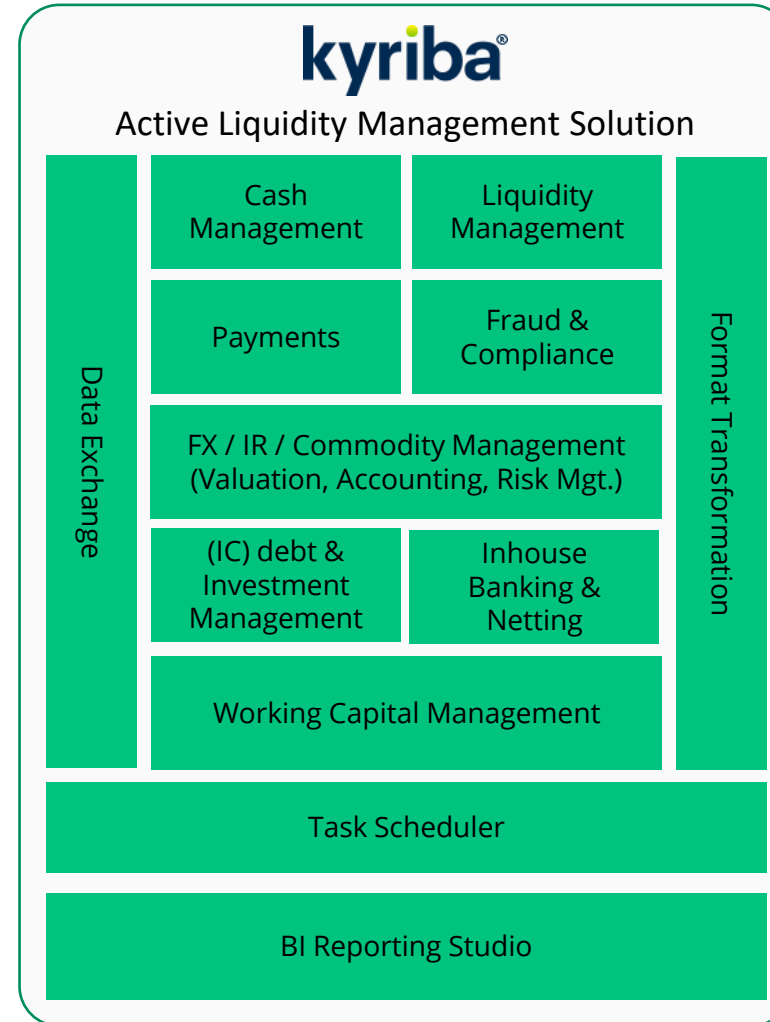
kyriba®

Active Liquidity Management Solution

Data Exchange

Cash Management

Liquidity Management

Payments

Fraud & Compliance

FX / IR / Commodity Management (Valuation, Accounting, Risk Mgt.)

(IC) debt & Investment Management

Inhouse Banking & Netting

Working Capital Management

Format Transformation

Task Scheduler

BI Reporting Studio